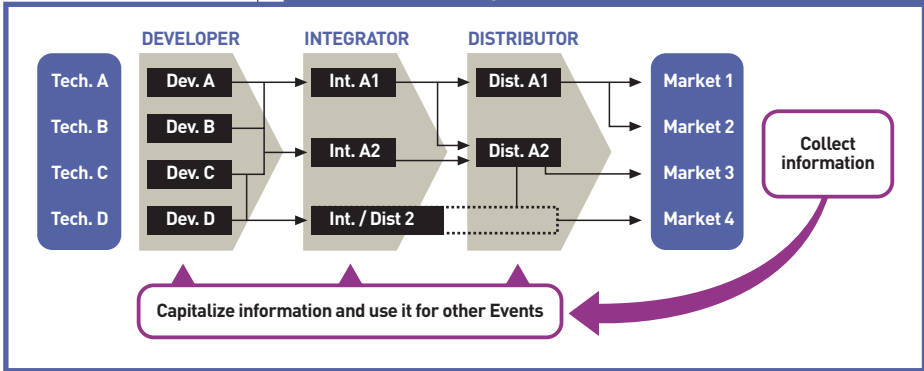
DEVELOPER
INTEGRATOR
DISTRIBUTOR

Tech. A
Tech. B
Tech. C
Tech. D

Dev. A
Dev. B
Dev. C
Dev. D

Int. A1
Int. A2
Int. / Dist 2

Dist. A1
Dist. A2

Market 1
Market 2
Market 3
Market 4

Collect information

Capitalize information and use it for other Events